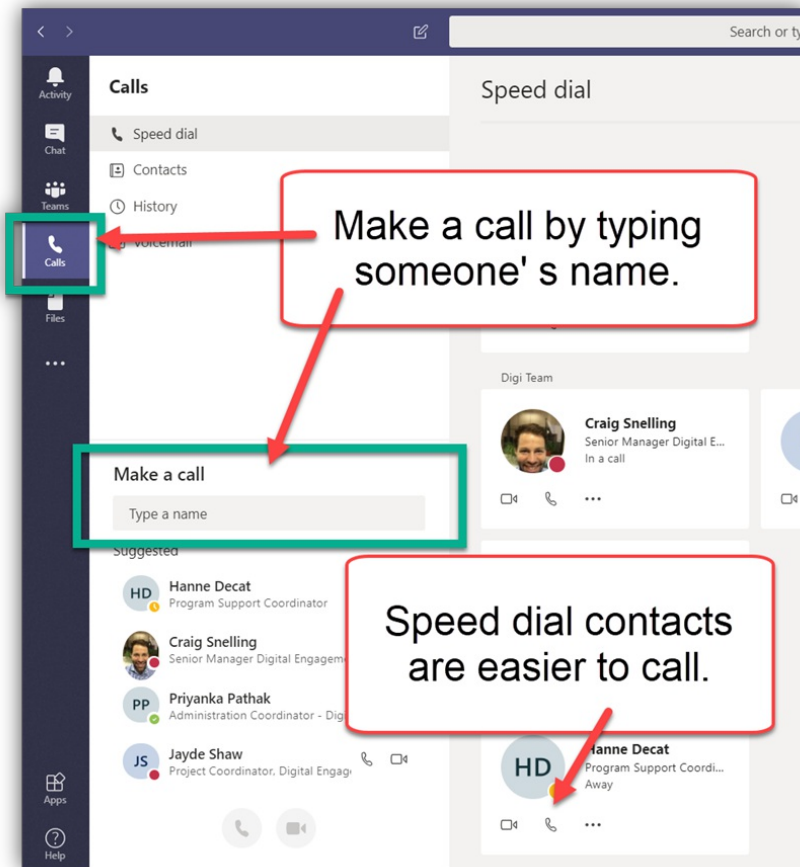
Search or ty

Activity

Chat

Teams

Calls

Files

...

Apps

Help

Calls

Speed dial

Contacts

History

Voicemail

Make a call by typing someone' s name.

Make a call

Type a name

Suggested

HD Hanne Decat
Program Support Coordinator

Craig Snelling
Senior Manager Digital Engageme

PP Priyanka Pathak
Administration Coordinator - Dig

JS Jayde Shaw
Project Coordinator, Digital Engag

Speed dial

Digi Team

Craig Snelling
Senior Manager Digital E...
In a call

...

Speed dial contacts are easier to call.

HD
Hanne Decat
Program Support Coordi...
Away

...